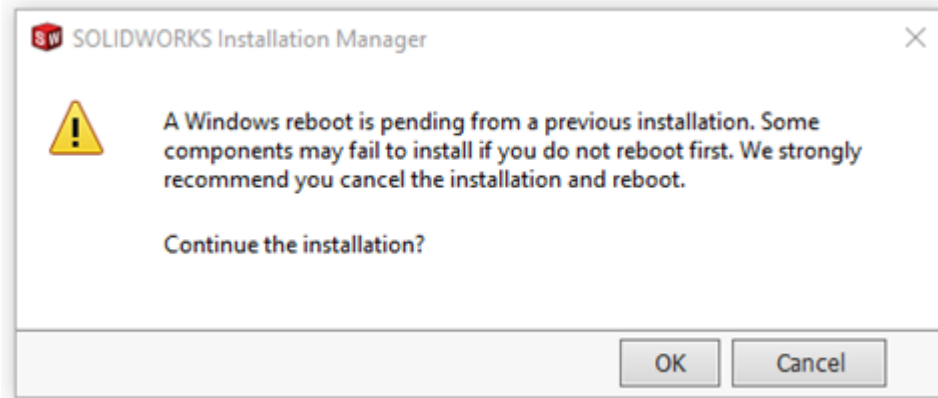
SOLIDWORKS Installation Manager

A Windows reboot is pending from a previous installation. Some components may fail to install if you do not reboot first. We strongly recommend you cancel the installation and reboot.

Continue the installation?

OK
Cancel